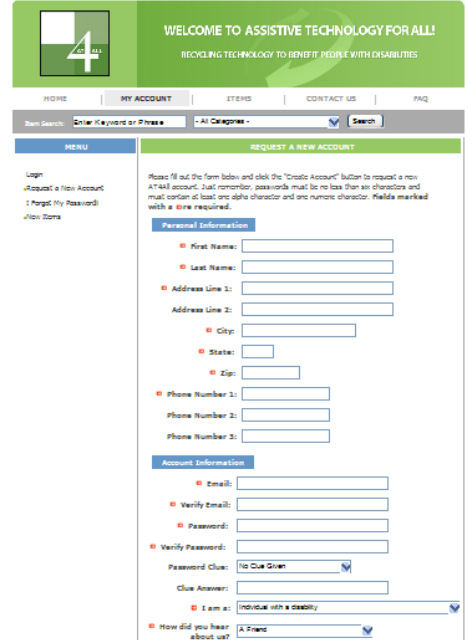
AT4ALL

WELCOME TO ASSISTIVE TECHNOLOGY FOR ALL!

RECYCLING TECHNOLOGY TO BENEFIT PEOPLE WITH DISABILITIES

HOME | MY ACCOUNT | ITEMS | CONTACT US | FAQ

Item Search: Enter Keyword or Phrase | - All Categories - | Search

MENU

Login
Request a New Account
I Forgot My Password
New Items

REQUEST A NEW ACCOUNT

Please fill out the form below and click the "Create Account" button to request a new AT4All account. Just remember, passwords must be no less than six characters and must contain at least one alpha character and one numeric character. Fields marked with a are required.

Personal Information

First Name:
Last Name:
Address Line 1:
Address Line 2:
City:
State:
Zip:
Phone Number 1:
Phone Number 2:
Phone Number 3:

Account Information

Email:
Verify Email:
Password:
Verify Password:
Password Clue: No Clue Given
Clue Answer:
I am a: Individual with a disability
How did you hear about us? A Friend